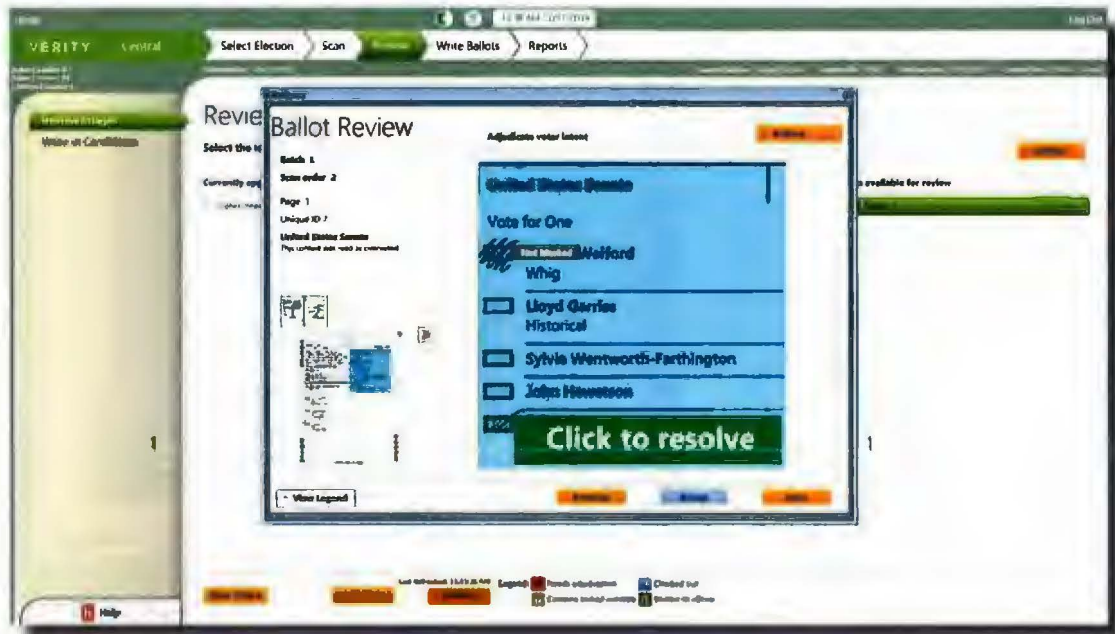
VERITY Central

Select Election

Scan

Write Ballots

Reports

Log Out

Review Images

Write-in Candidates

Revie

Select the

Ballot Review

Adjudicate voter intent

Batch 1

Scan order 2

Page 1

Unique ID 7

United States Senate

United States Senate

Vote for One

Wolford

Whig

Lloyd Garriss

Historical

Sylvia Wentworth-Farthington

John Hewetson

Click to resolve

View Legend

available for review

1

1

Legend

Help